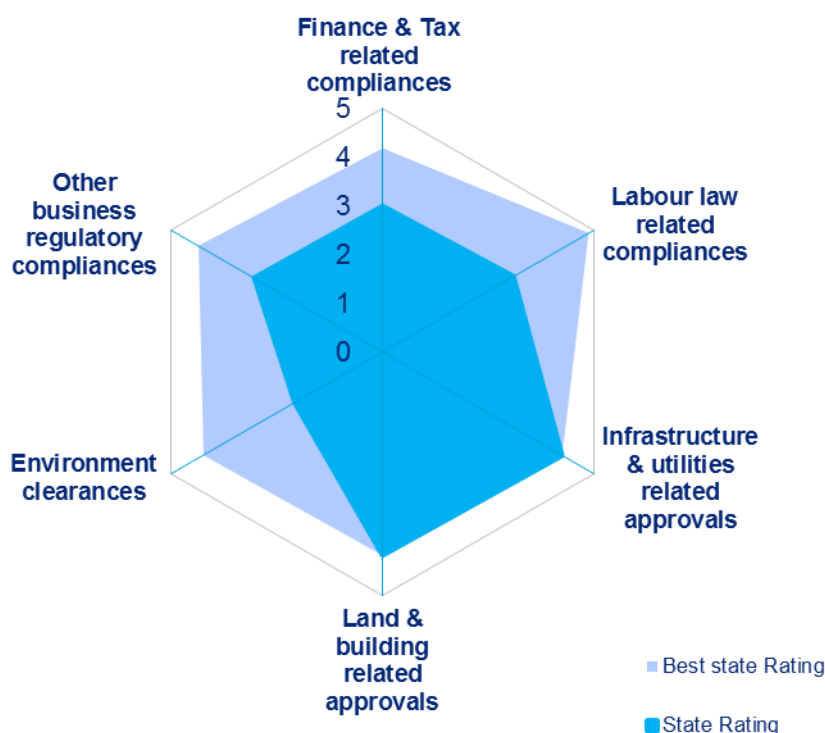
Finance & Tax related compliances

5
4
3
2
1
0

Labour law related compliances

Infrastructure & utilities related approvals

Land & building related approvals

Environment clearances

Other business regulatory compliances

Best state Rating

State Rating